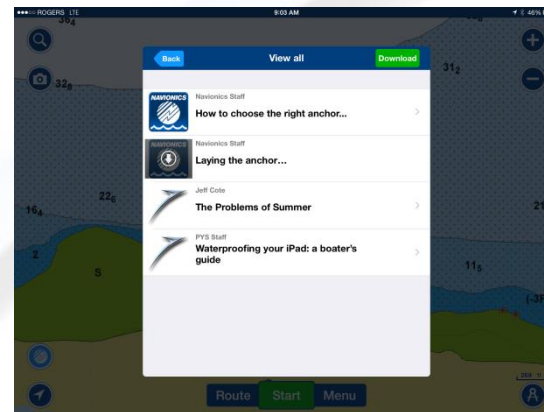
••••○ ROGERS LTE 9:03 AM 46%

$36_4$

$32_9$

$31_2$

Back View all Download

NAVIONICS Navionics Staff
How to choose the right anchor...

NAVIONICS Navionics Staff
Laying the anchor...

Jeff Cote
The Problems of Summer

PYS Staff
Waterproofing your iPad: a boater's guide

$16_4$

$22_8$

21

2

5

$11_5$

(-3F

Route Start Menu